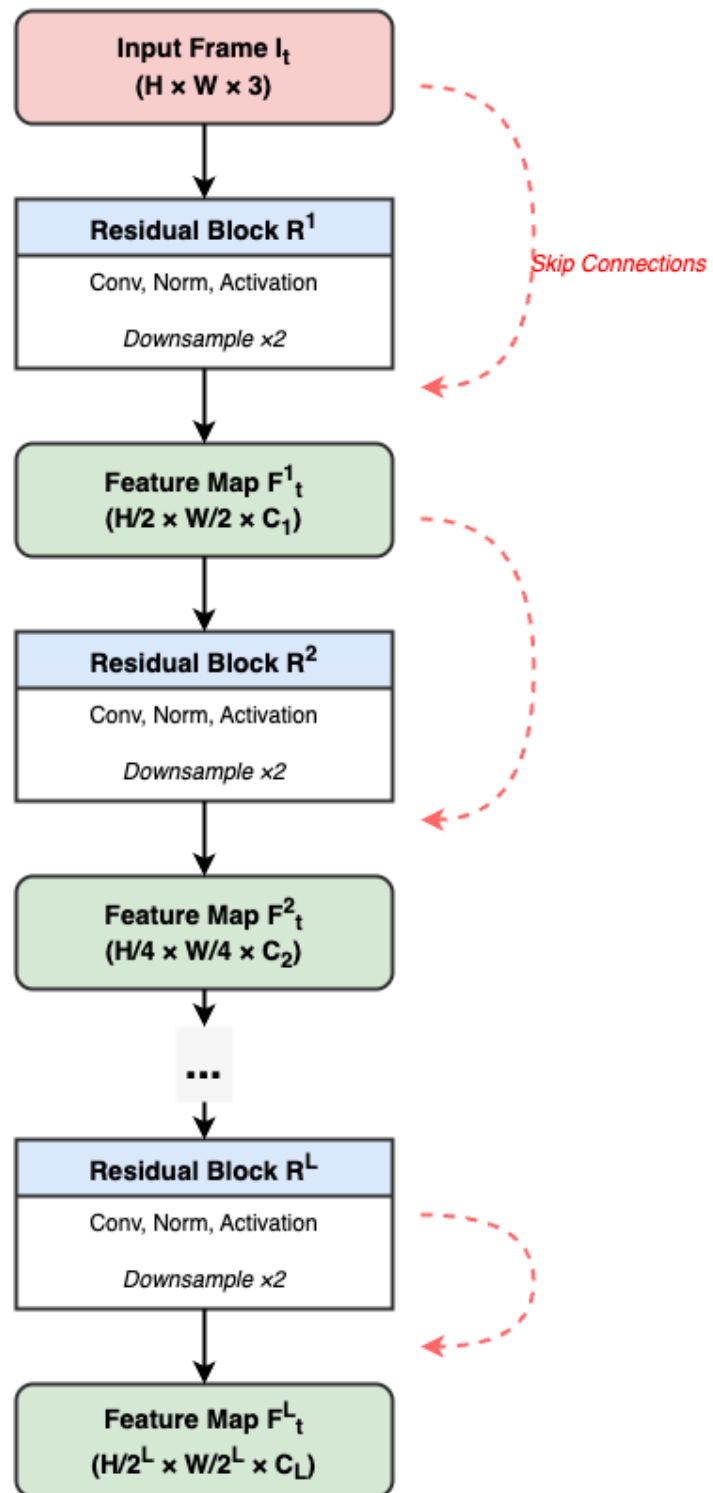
Input Frame $I_t$
($H \times W \times 3$)

Skip Connections

Residual Block $R^1$
Conv, Norm, Activation
Downsample ×2

Feature Map $F^1{}_t$
($H/2 \times W/2 \times C_1$)

Residual Block $R^2$
Conv, Norm, Activation
Downsample ×2

Feature Map $F^2{}_t$
($H/4 \times W/4 \times C_2$)

...

Residual Block $R^L$
Conv, Norm, Activation
Downsample ×2

Feature Map $F^L{}_t$
($H/2^L \times W/2^L \times C_L$)